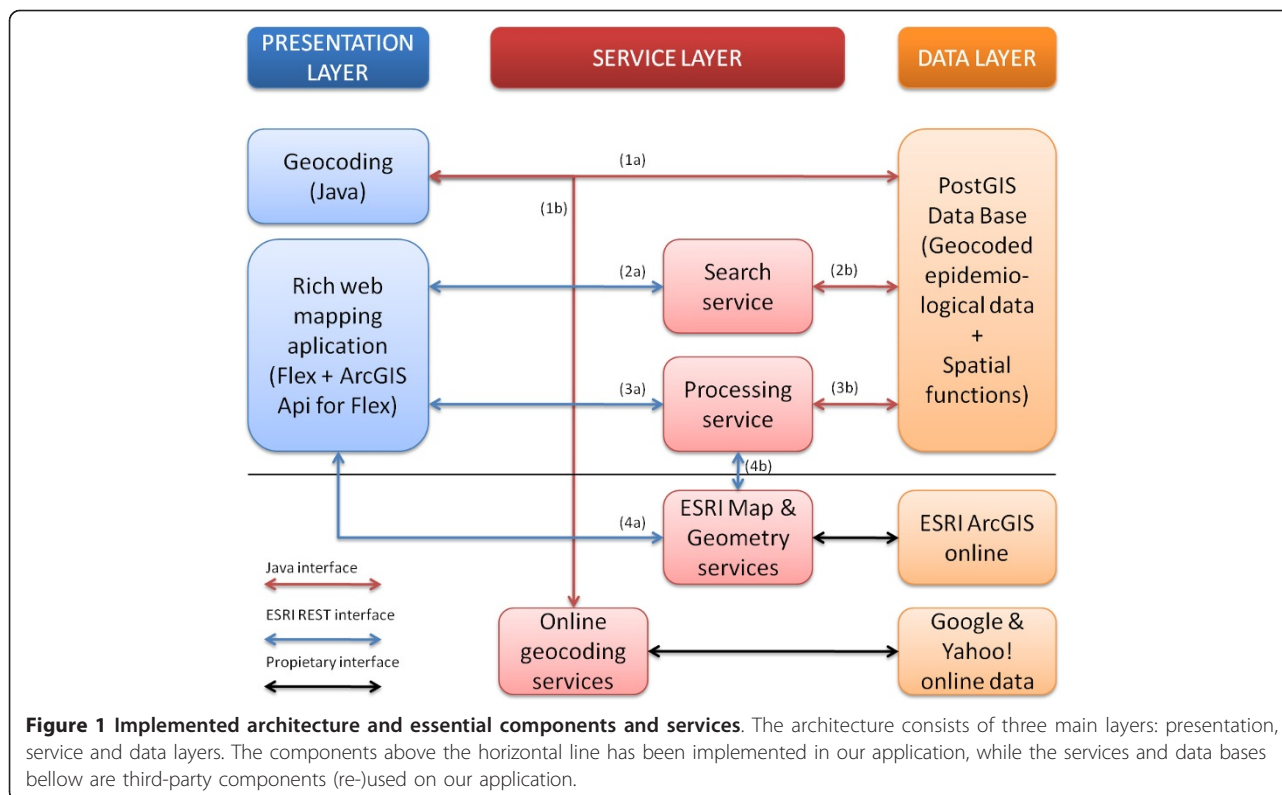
PRESENTATION LAYER

SERVICE LAYER

DATA LAYER

Geocoding (Java)

(1a)

(1b)

PostGIS Data Base (Geocoded epidemiological data + Spatial functions)

Rich web mapping aplication (Flex + ArcGIS Api for Flex)

(2a)

Search service

(2b)

(3a)

Processing service

(3b)

(4b)

(4a)

ESRI Map & Geometry services

ESRI ArcGIS online

Java interface

ESRI REST interface

Propietary interface

Online geocoding services

Google & Yahoo! online data

**Figure 1 Implemented architecture and essential components and services**. The architecture consists of three main layers: presentation, service and data layers. The components above the horizontal line has been implemented in our application, while the services and data bases bellow are third-party components (re-)used on our application.